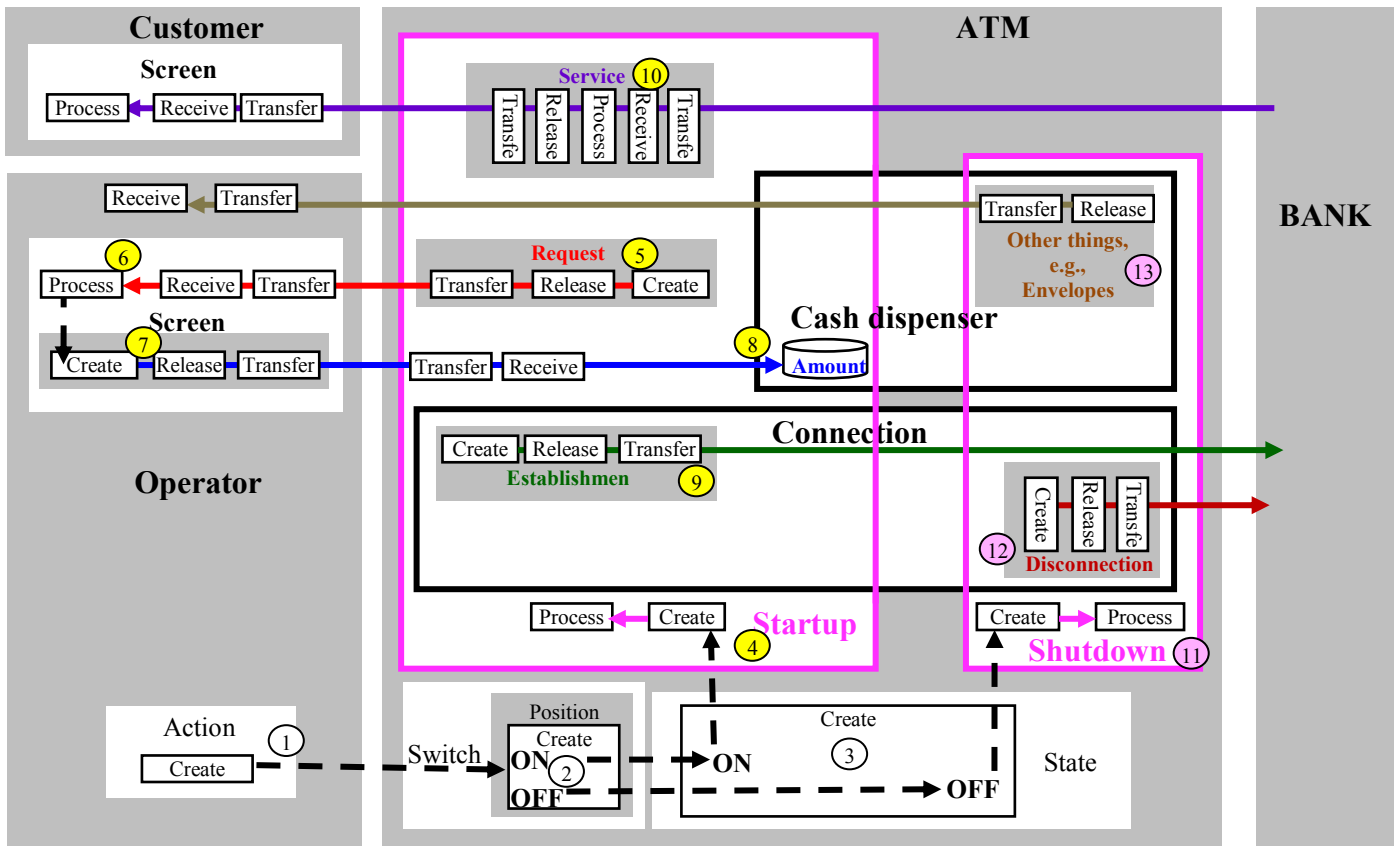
Customer

Screen

Process Receive Transfer

ATM

Service 10

Transfe Release Process Receive Transfe

BANK

Receive Transfer

Transfer Release

Other things, e.g., Envelopes 13

6

Process Receive Transfer

Request 5

Transfer Release Create

Screen

7

Create Release Transfer

Transfer Receive

8

Cash dispenser

Amount

Connection

Create Release Transfer

Establishmen 9

Create Release Transfe

12 Disconnection

Operator

Process Create

Startup 4

Create Process

Shutdown 11

Action

1

Create

Position

Create

Switch

ON

2

OFF

Create

3

ON

OFF

State